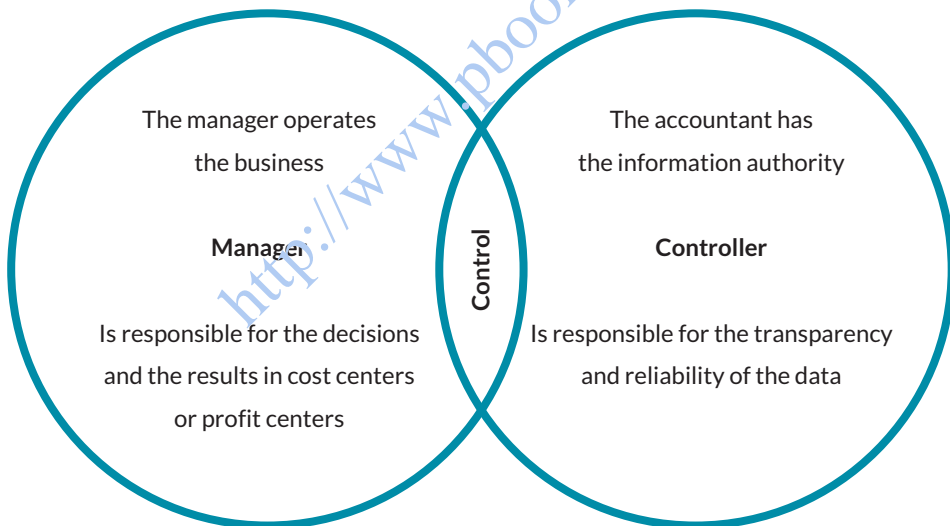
The manager operates the business

Manager

Is responsible for the decisions and the results in cost centers or profit centers

Control

The accountant has the information authority

Controller

Is responsible for the transparency and reliability of the data

http://www.pboo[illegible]